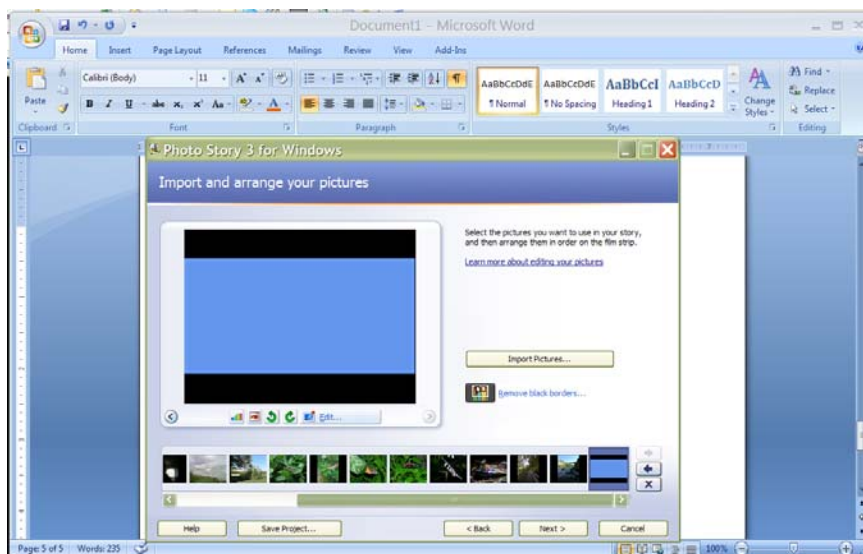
Document1 - Microsoft Word

Home Insert Page Layout References Mailings Review View Add-Ins

Paste
Calibri (Body) 11
Clipboard Font Paragraph

AaBbCcDdE ¶ Normal
AaBbCcDdE ¶ No Spacing
AaBbCcI Heading 1
AaBbCcD Heading 2
Change Styles
Styles

Find
Replace
Select
Editing

Photo Story 3 for Windows

Import and arrange your pictures

Select the pictures you want to use in your story, and then arrange them in order on the film strip.

Learn more about editing your pictures

Edit...

Import Pictures...

Remove black borders...

Help Save Project... < Back Next > Cancel

Page: 5 of 5 Words: 235 100%